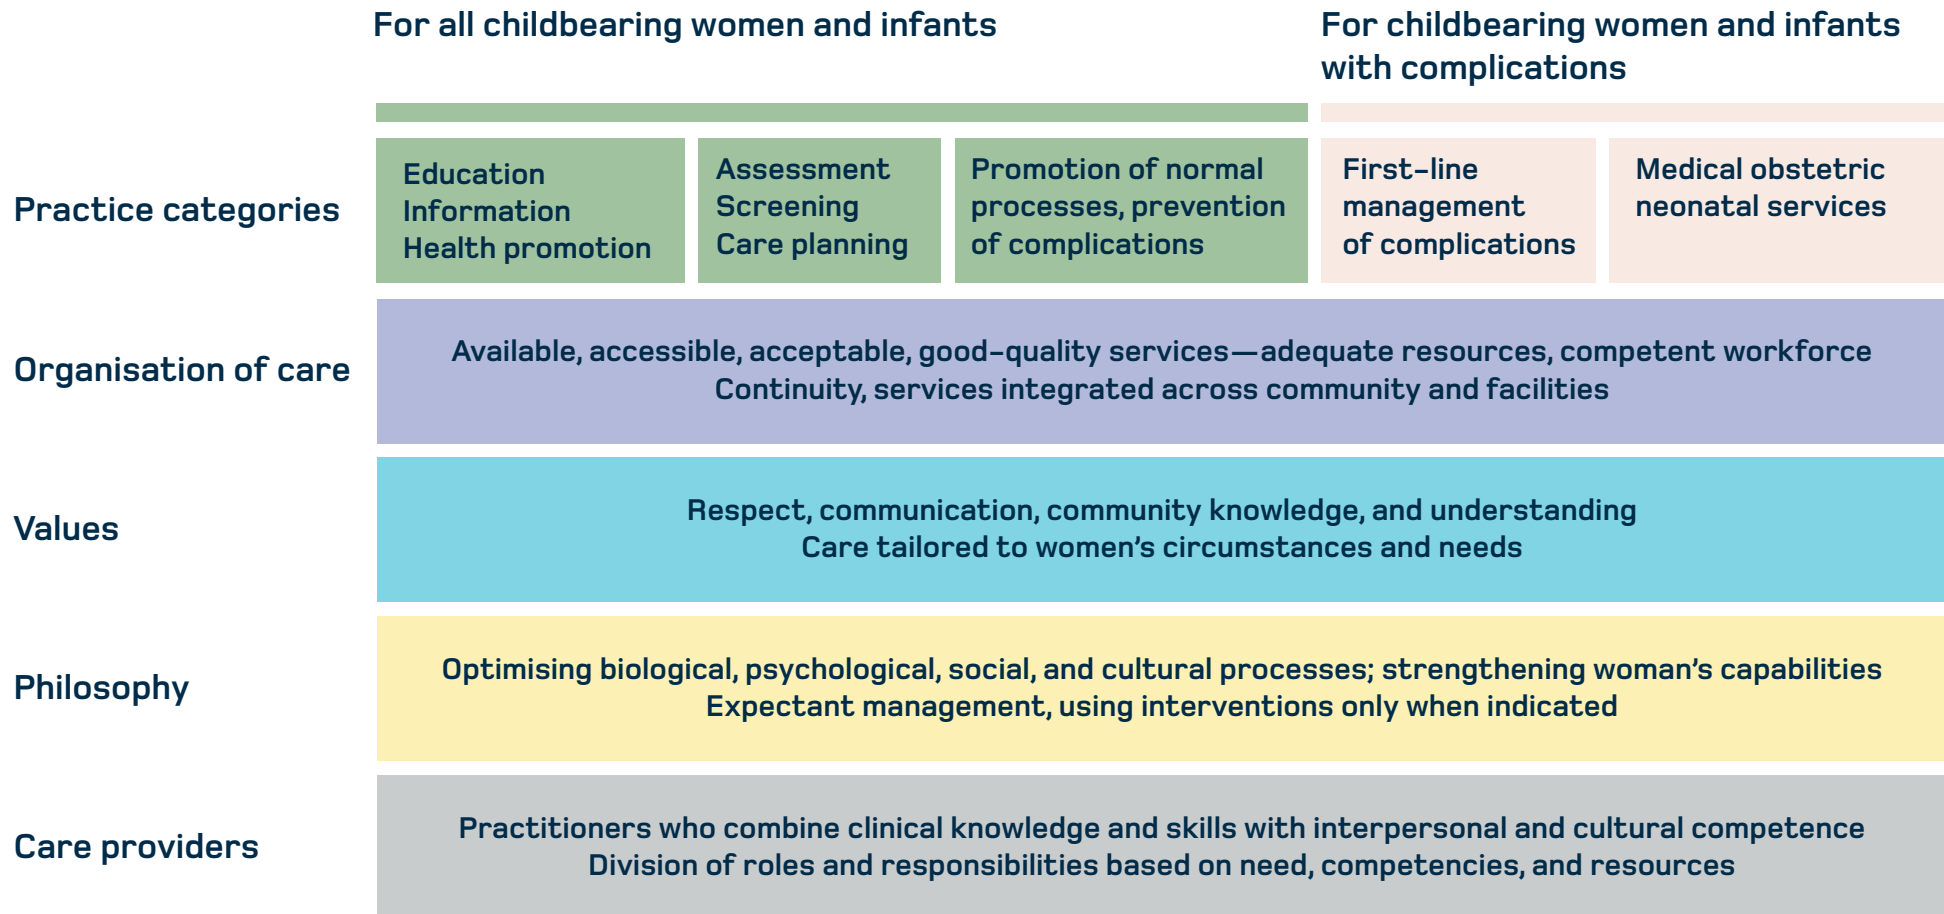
For all childbearing women and infants

For childbearing women and infants with complications

Practice categories

Education
Information
Health promotion

Assessment
Screening
Care planning

Promotion of normal processes, prevention of complications

First-line management of complications

Medical obstetric neonatal services

Organisation of care

Available, accessible, acceptable, good-quality services—adequate resources, competent workforce
Continuity, services integrated across community and facilities

Values

Respect, communication, community knowledge, and understanding
Care tailored to women's circumstances and needs

Philosophy

Optimising biological, psychological, social, and cultural processes; strengthening woman's capabilities
Expectant management, using interventions only when indicated

Care providers

Practitioners who combine clinical knowledge and skills with interpersonal and cultural competence
Division of roles and responsibilities based on need, competencies, and resources